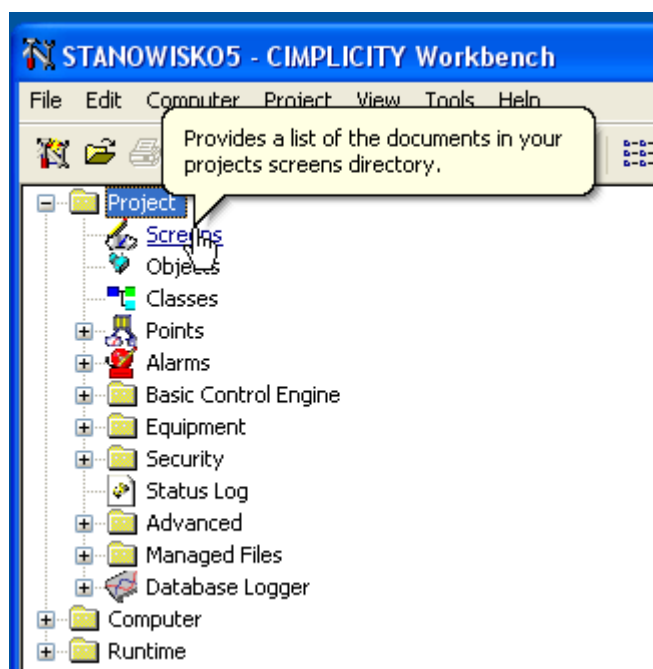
STANOWISKO5 - CIMPLICITY Workbench

File Edit Computer Project View Tools Help

Provides a list of the documents in your projects screens directory.

Project
Screens
Objects
Classes
Points
Alarms
Basic Control Engine
Equipment
Security
Status Log
Advanced
Managed Files
Database Logger
Computer
Runtime